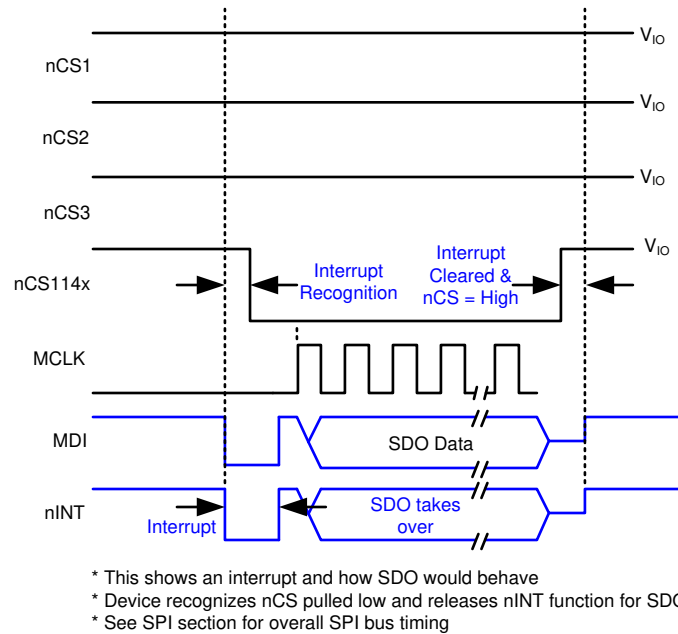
$V_{IO}$

nCS1

$V_{IO}$

nCS2

$V_{IO}$

nCS3

$V_{IO}$

nCS114x

Interrupt Recognition

Interrupt Cleared & nCS = High

MCLK

MDI

SDO Data

nINT

Interrupt

SDO takes over

* This shows an interrupt and how SDO would behave

* Device recognizes nCS pulled low and releases nINT function for SDO

* See SPI section for overall SPI bus timing